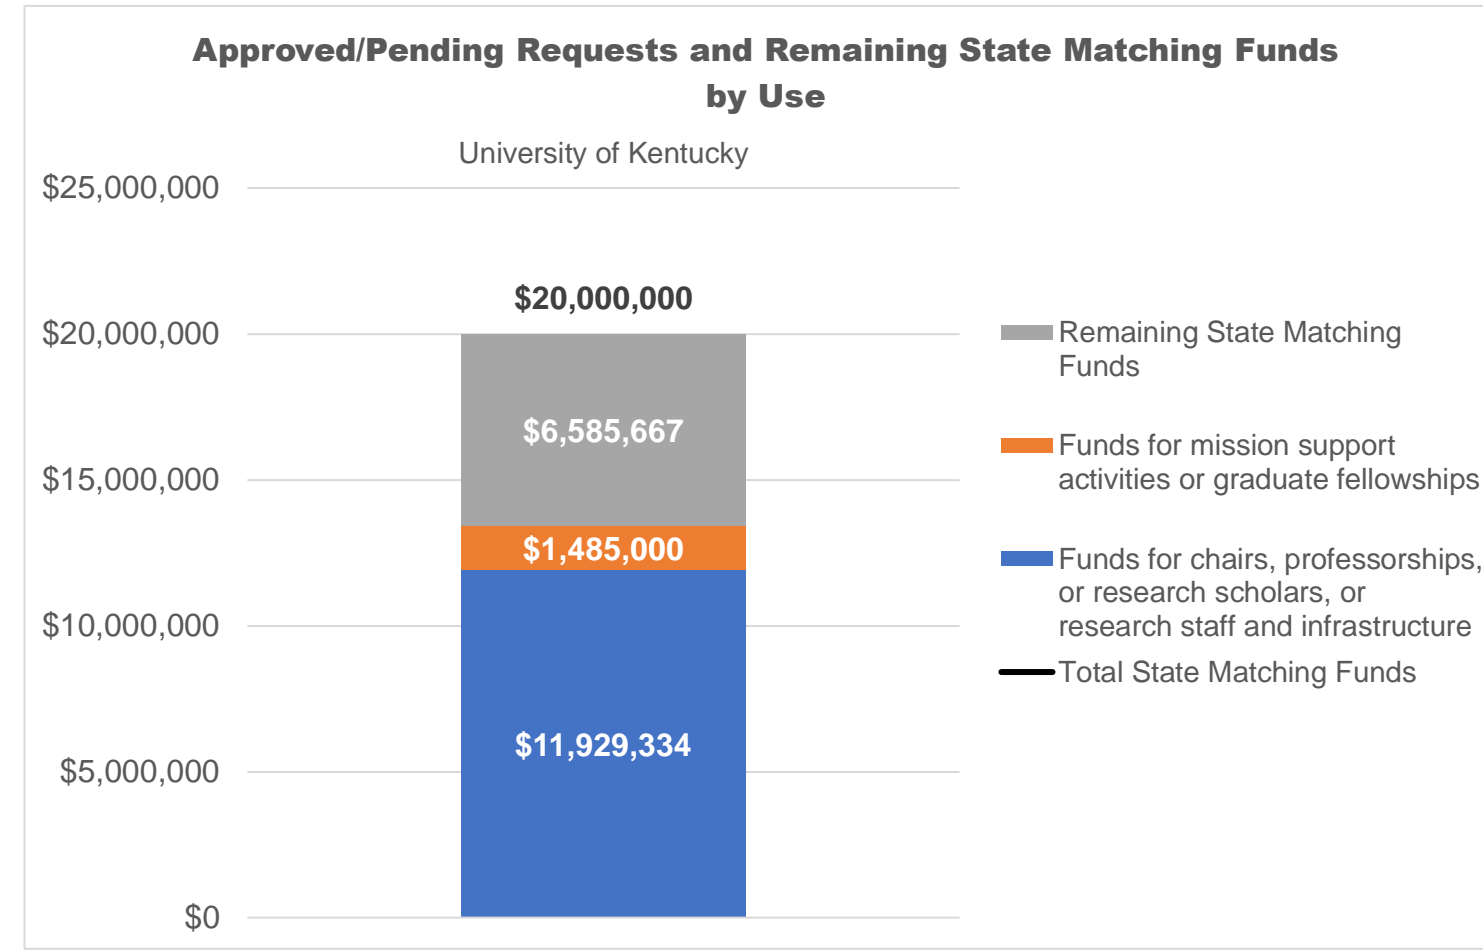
Approved/Pending Requests and Remaining State Matching Funds by Use

University of Kentucky

$25,000,000
$20,000,000
$15,000,000
$10,000,000
$5,000,000
$0

$20,000,000

$6,585,667

$1,485,000

$11,929,334

Remaining State Matching Funds

Funds for mission support activities or graduate fellowships

Funds for chairs, professorships, or research scholars, or research staff and infrastructure

Total State Matching Funds